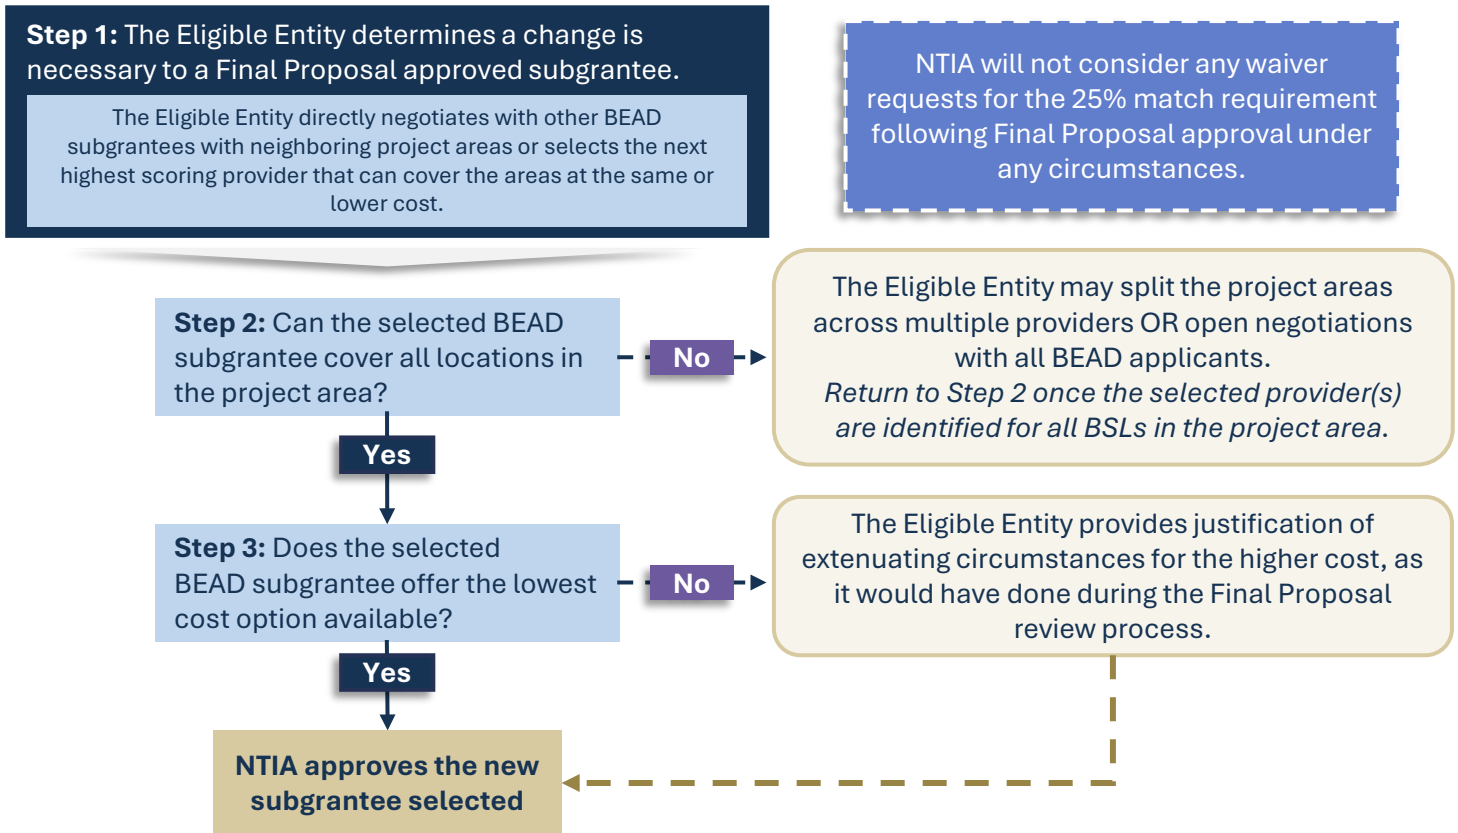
**Step 1:** The Eligible Entity determines a change is necessary to a Final Proposal approved subgrantee.

The Eligible Entity directly negotiates with other BEAD subgrantees with neighboring project areas or selects the next highest scoring provider that can cover the areas at the same or lower cost.

NTIA will not consider any waiver requests for the 25% match requirement following Final Proposal approval under any circumstances.

**Step 2:** Can the selected BEAD subgrantee cover all locations in the project area?

No

The Eligible Entity may split the project areas across multiple providers OR open negotiations with all BEAD applicants.
*Return to Step 2 once the selected provider(s) are identified for all BSLs in the project area.*

Yes

**Step 3:** Does the selected BEAD subgrantee offer the lowest cost option available?

No

The Eligible Entity provides justification of extenuating circumstances for the higher cost, as it would have done during the Final Proposal review process.

Yes

**NTIA approves the new subgrantee selected**